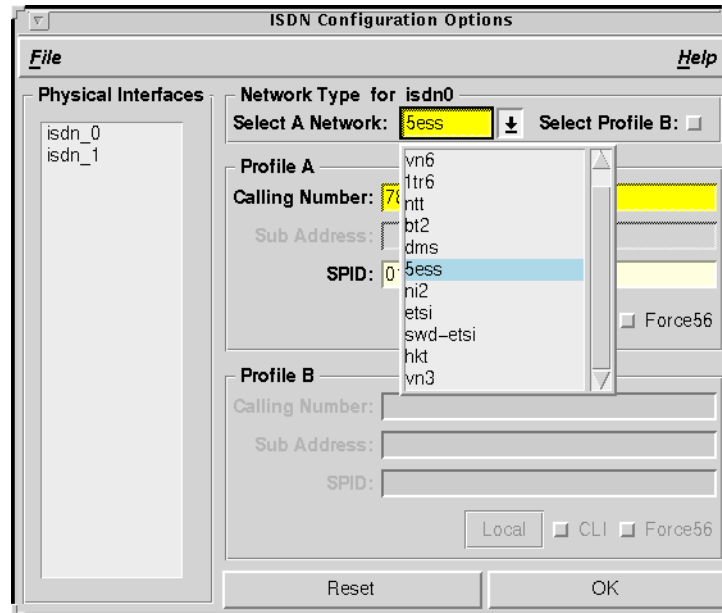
ISDN Configuration Options

File

Help

Physical Interfaces

isdn_0
isdn_1

Network Type for isdn0

Select A Network: 5ess

Select Profile B:

Profile A

Calling Number: 7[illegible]

Sub Address:

SPID: 0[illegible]

vn6
1tr6
ntt
bt2
dms
5ess
ni2
etsi
swd-etsi
hkt
vn3

Force56

Profile B

Calling Number:

Sub Address:

SPID:

Local

CLI

Force56

Reset

OK